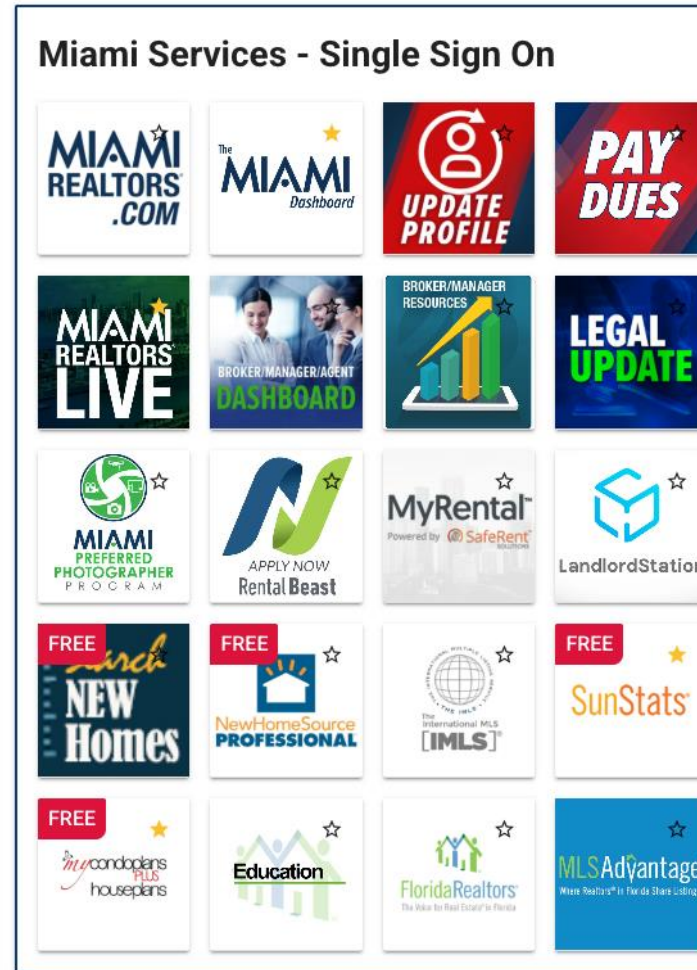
Miami Services - Single Sign On

MIAMI REALTORS .COM

The MIAMI Dashboard

UPDATE PROFILE

PAY DUES

MIAMI REALTORS LIVE

BROKER/MANAGER/AGENT DASHBOARD

BROKER/MANAGER RESOURCES

LEGAL UPDATE

MIAMI PREFERRED PHOTOGRAPHER PROGRAM

APPLY NOW Rental Beast

MyRental Powered by SafeRent SOLUTIONS

LandlordStation

FREE
Search NEW Homes

FREE
NewHomeSource PROFESSIONAL

The International MLS [IMLS]

FREE
SunStats

FREE
mycondoplans PLUS houseplans

Education

FloridaRealtors The Voice for Real Estate in Florida

MLSAdvantage Where Realtors in Florida Share Listings